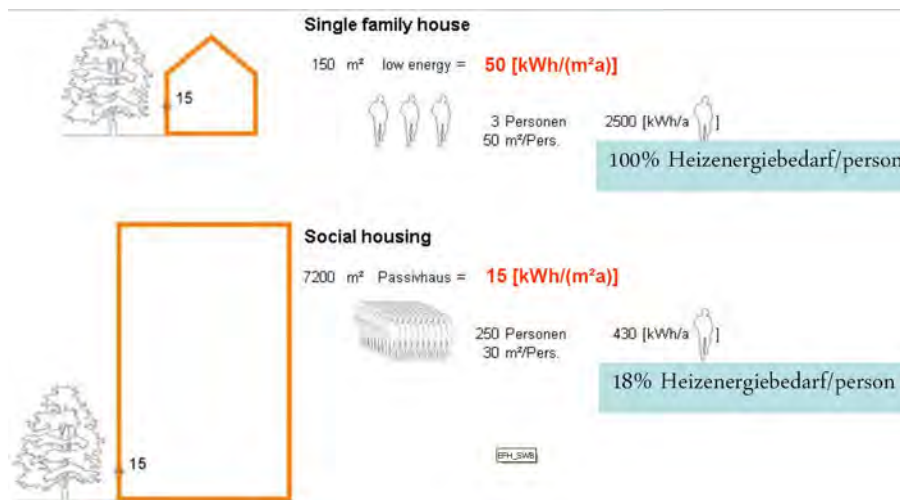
15

Single family house

150 m² low energy = 50 [kWh/(m²a)]

3 Personen
50 m²/Pers.

2500 [kWh/a ]

100% Heizenergiebedarf/person

Social housing

7200 m² Passivhaus = 15 [kWh/(m²a)]

250 Personen
30 m²/Pers.

430 [kWh/a ]

18% Heizenergiebedarf/person

15

EFH_SWB